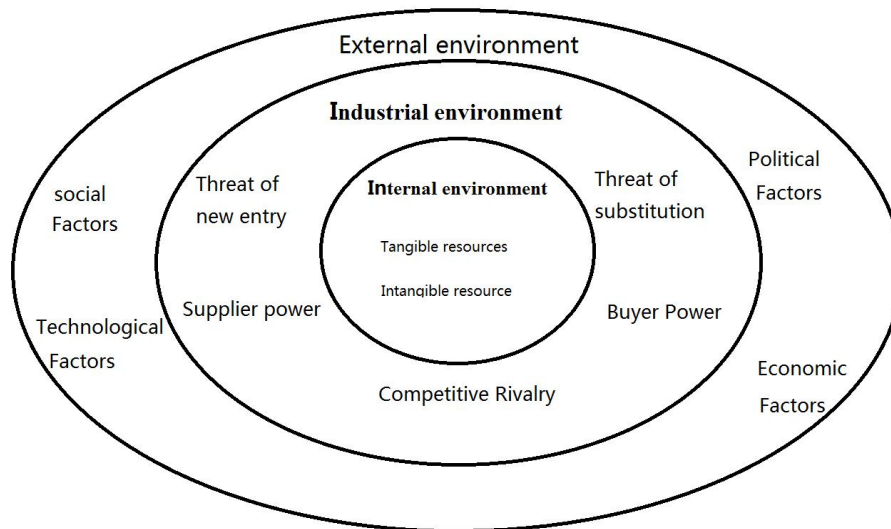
External environment

Industrial environment

social Factors

Threat of new entry

Internal environment

Threat of substitution

Political Factors

Tangible resources

Intangible resource

Supplier power

Buyer Power

Technological Factors

Economic Factors

Competitive Rivalry